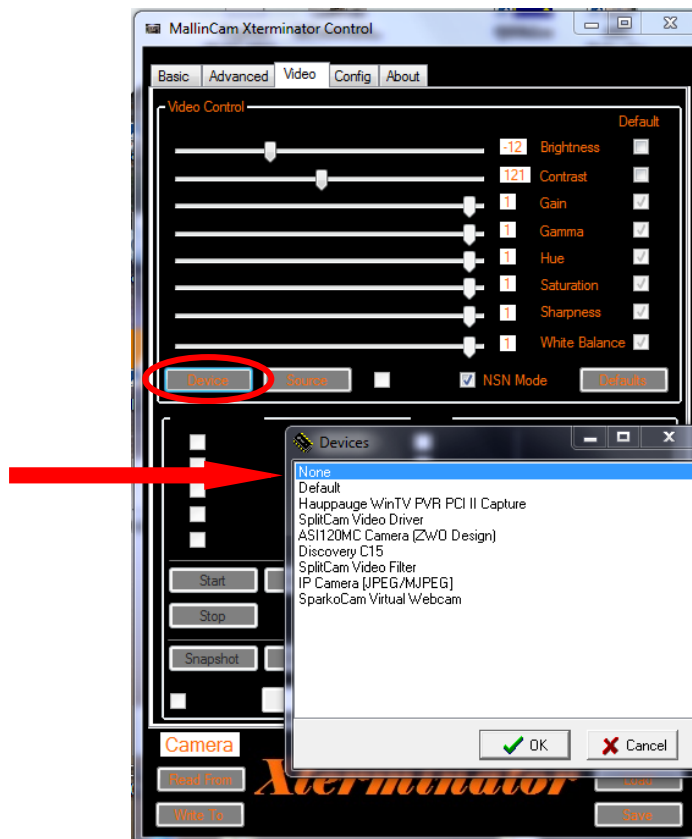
MallinCam Xterminator Control

Basic Advanced Video Config About

Video Control

Default

-12 Brightness
121 Contrast
1 Gain
1 Gamma
1 Hue
1 Saturation
1 Sharpness
1 White Balance

Device Source NSN Mode Defaults

Devices

None
Default
Hauppauge WinTV PVR PCI II Capture
SplitCam Video Driver
ASI120MC Camera (ZWO Design)
Discovery C15
SplitCam Video Filter
IP Camera [JPEG/MJPEG]
SparkoCam Virtual Webcam

OK Cancel

Start
Stop
Snapshot

Camera
Read From
Write To
Xterminator
Load
Save